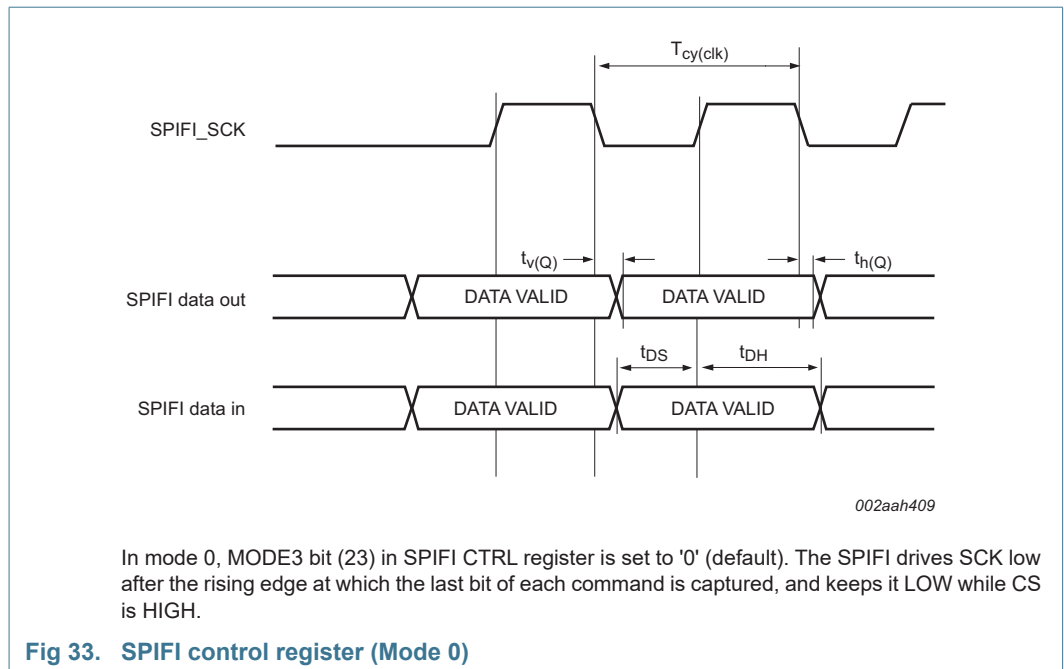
$T_{cy(clk)}$

SPIFI_SCK

$t_{v(Q)}$

$t_{h(Q)}$

SPIFI data out

DATA VALID

DATA VALID

$t_{DS}$

$t_{DH}$

SPIFI data in

DATA VALID

DATA VALID

002aah409

In mode 0, MODE3 bit (23) in SPIFI CTRL register is set to '0' (default). The SPIFI drives SCK low after the rising edge at which the last bit of each command is captured, and keeps it LOW while CS is HIGH.

Fig 33. SPIFI control register (Mode 0)